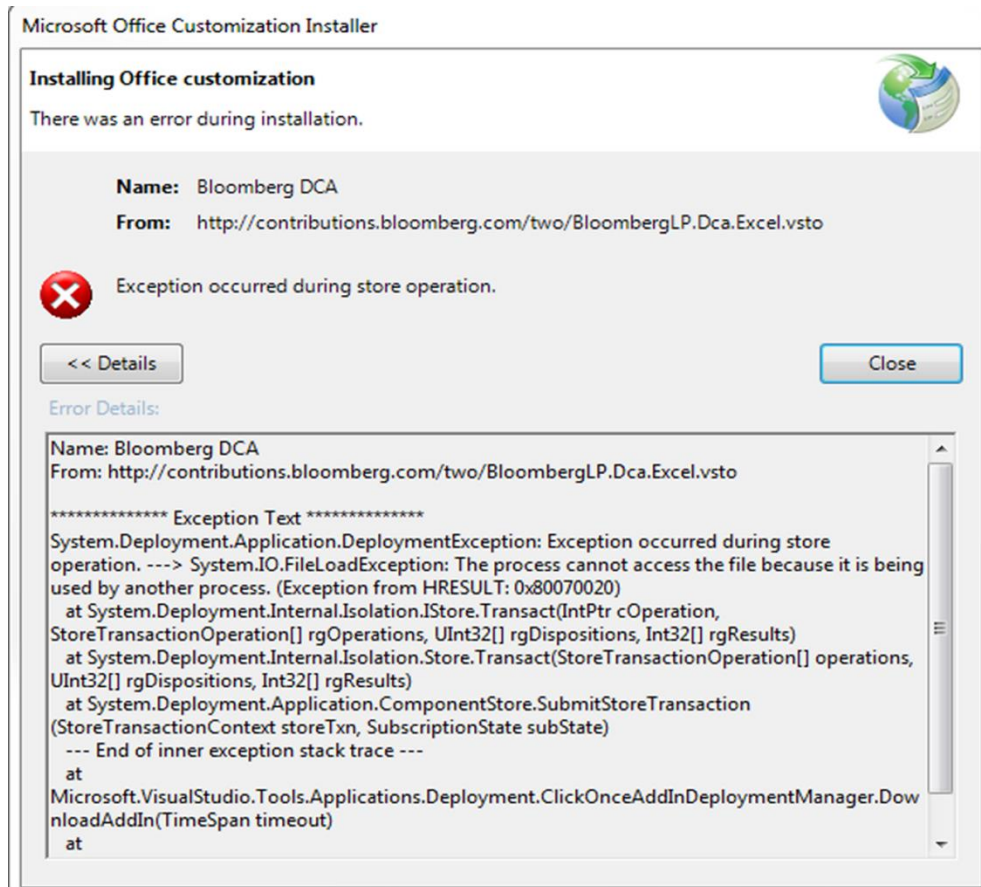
Microsoft Office Customization Installer

Installing Office customization

There was an error during installation.

Name: Bloomberg DCA

From: http://contributions.bloomberg.com/two/BloombergLP.Dca.Excel.vsto

Exception occurred during store operation.

<< Details

Close

Error Details:

Name: Bloomberg DCA
From: http://contributions.bloomberg.com/two/BloombergLP.Dca.Excel.vsto

************** Exception Text **************
System.Deployment.Application.DeploymentException: Exception occurred during store operation. ---> System.IO.FileLoadException: The process cannot access the file because it is being used by another process. (Exception from HRESULT: 0x80070020)
at System.Deployment.Internal.Isolation.IStore.Transact(IntPtr cOperation, StoreTransactionOperation[] rgOperations, UInt32[] rgDispositions, Int32[] rgResults)
at System.Deployment.Internal.Isolation.Store.Transact(StoreTransactionOperation[] operations, UInt32[] rgDispositions, Int32[] rgResults)
at System.Deployment.Application.ComponentStore.SubmitStoreTransaction (StoreTransactionContext storeTxn, SubscriptionState subState)
--- End of inner exception stack trace ---
at
Microsoft.VisualStudio.Tools.Applications.Deployment.ClickOnceAddInDeploymentManager.DownloadAddIn(TimeSpan timeout)
at